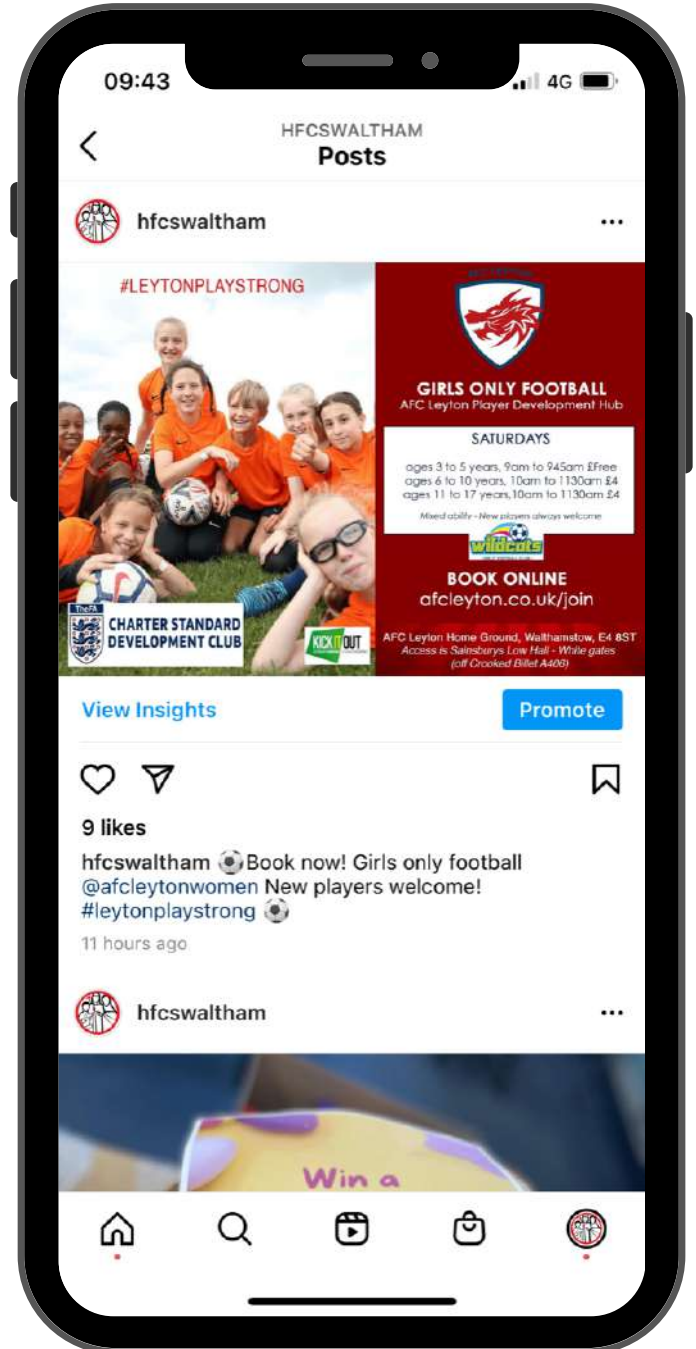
09:43

4G

HFCSWALTHAM
Posts

hfcswaltham

#LEYTONPLAYSTRONG

TheFA
CHARTER STANDARD
DEVELOPMENT CLUB

KICK IT OUT

GIRLS ONLY FOOTBALL
AFC Leyton Player Development Hub

SATURDAYS

ages 3 to 5 years, 9am to 945am £Free
ages 6 to 10 years, 10am to 1130am £4
ages 11 to 17 years,10am to 1130am £4

Mixed ability - New players always welcome

wildcats

BOOK ONLINE
afcleyton.co.uk/join

AFC Leyton Home Ground, Walthamstow, E4 8ST
Access is Sainsburys Low Hall - White gates
(off Crooked Billet A406)

View Insights

Promote

9 likes

hfcswaltham ⚽Book now! Girls only football @afcleytonwomen New players welcome! #leytonplaystrong ⚽

11 hours ago

hfcswaltham

Win a